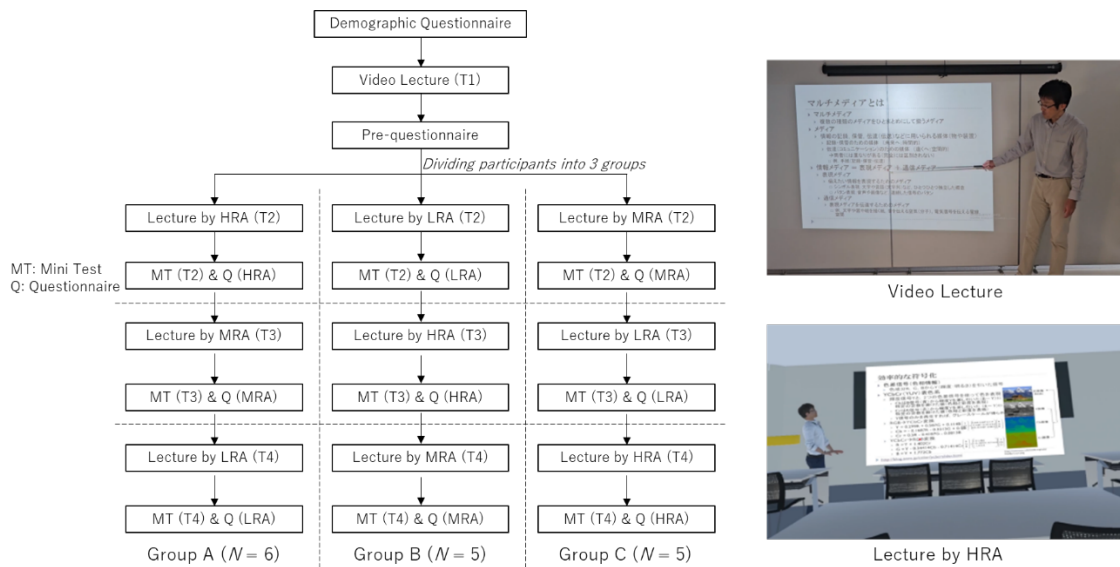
Demographic Questionnaire

Video Lecture (T1)

Pre-questionnaire

Dividing participants into 3 groups

Lecture by HRA (T2)

Lecture by LRA (T2)

Lecture by MRA (T2)

MT: Mini Test
Q: Questionnaire

MT (T2) & Q (HRA)

MT (T2) & Q (LRA)

MT (T2) & Q (MRA)

Lecture by MRA (T3)

Lecture by HRA (T3)

Lecture by LRA (T3)

MT (T3) & Q (MRA)

MT (T3) & Q (HRA)

MT (T3) & Q (LRA)

Lecture by LRA (T4)

Lecture by MRA (T4)

Lecture by HRA (T4)

MT (T4) & Q (LRA)

MT (T4) & Q (MRA)

MT (T4) & Q (HRA)

Group A ($N = 6$)

Group B ($N = 5$)

Group C ($N = 5$)

マルチメディアとは

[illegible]

Video Lecture

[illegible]

Lecture by HRA